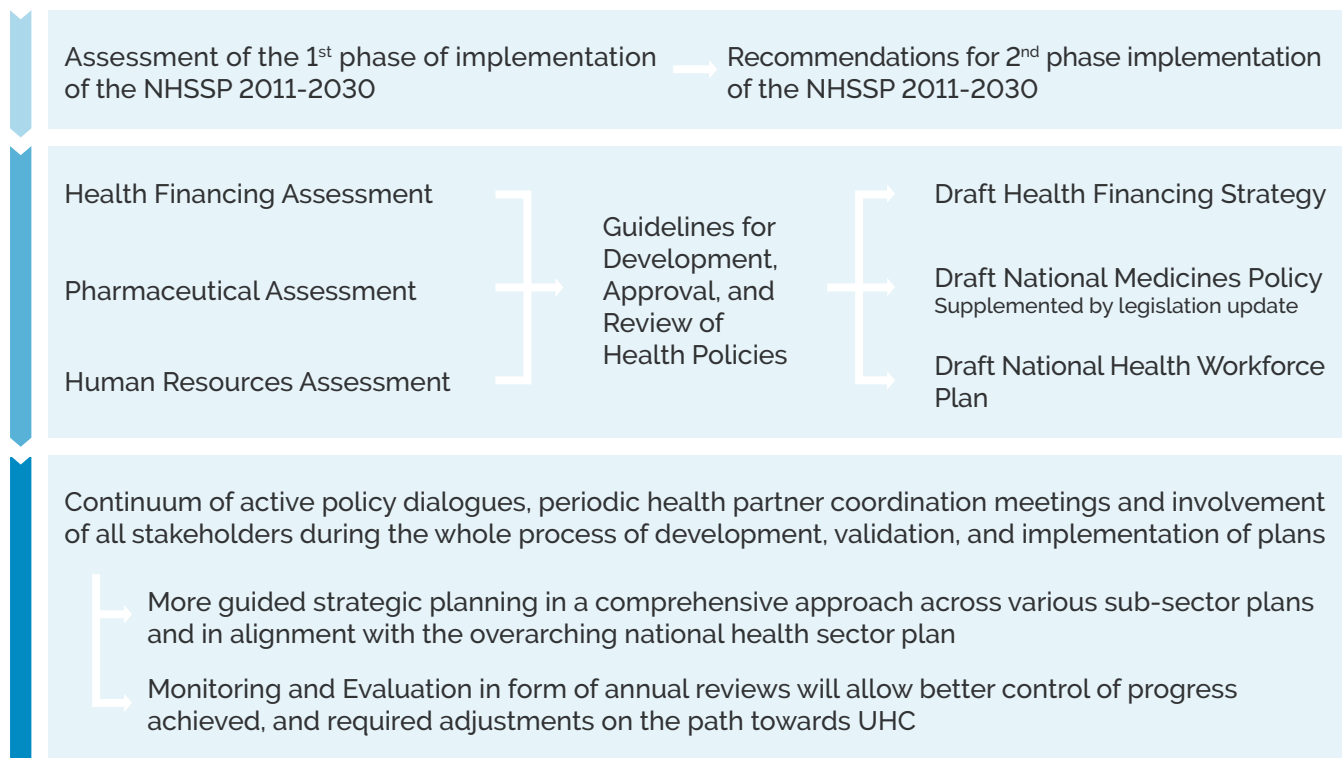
Assessment of the 1$^{st}$ phase of implementation of the NHSSP 2011-2030

Recommendations for 2$^{nd}$ phase implementation of the NHSSP 2011-2030

Health Financing Assessment

Pharmaceutical Assessment

Human Resources Assessment

Guidelines for Development, Approval, and Review of Health Policies

Draft Health Financing Strategy

Draft National Medicines Policy
Supplemented by legislation update

Draft National Health Workforce Plan

Continuum of active policy dialogues, periodic health partner coordination meetings and involvement of all stakeholders during the whole process of development, validation, and implementation of plans

More guided strategic planning in a comprehensive approach across various sub-sector plans and in alignment with the overarching national health sector plan

Monitoring and Evaluation in form of annual reviews will allow better control of progress achieved, and required adjustments on the path towards UHC